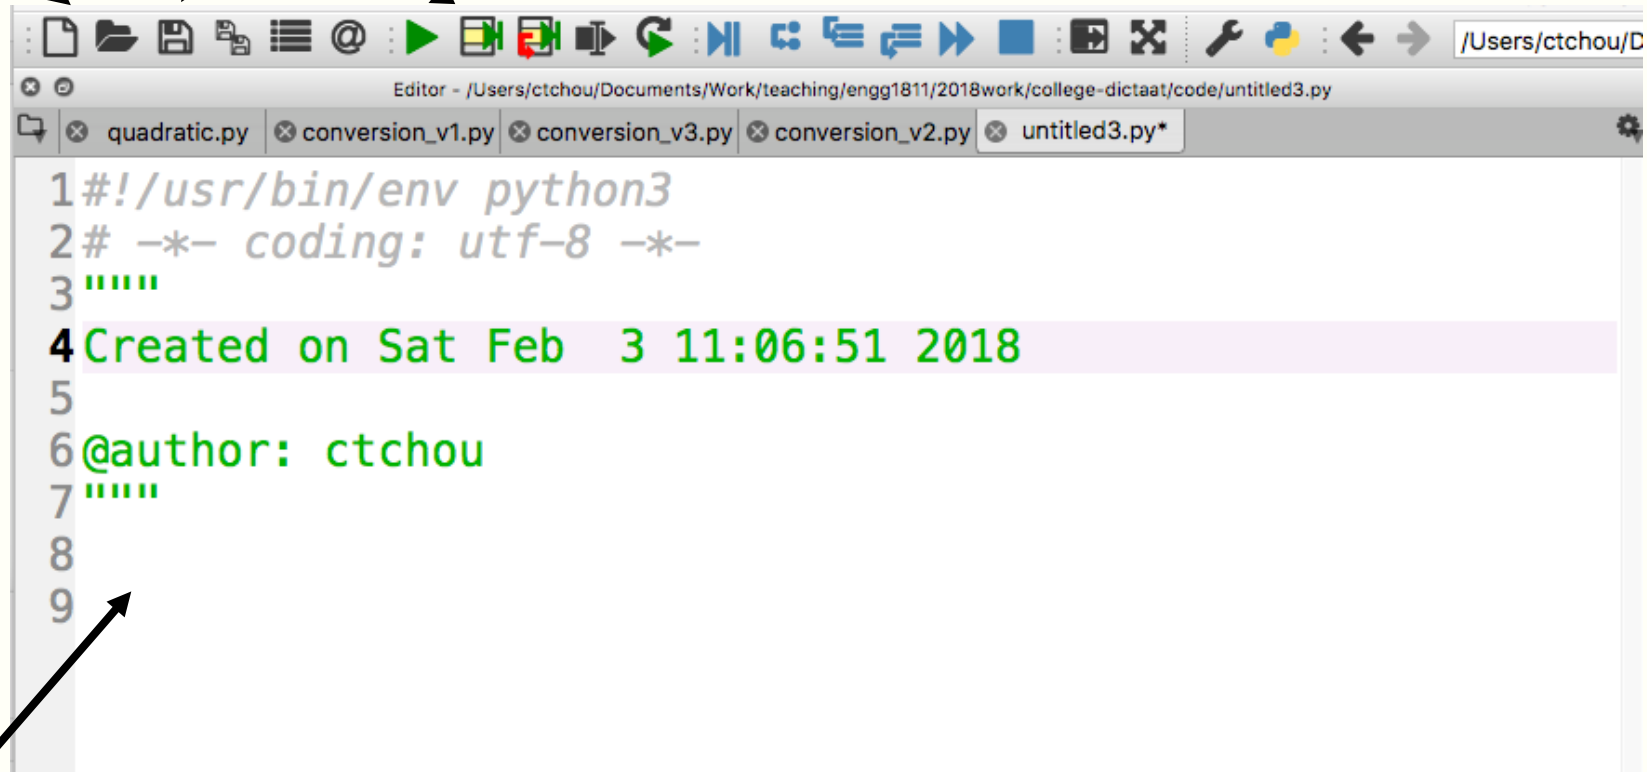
/Users/ctchou/D

Editor - /Users/ctchou/Documents/Work/teaching/engg1811/2018work/college-dictaat/code/untitled3.py

quadratic.py conversion_v1.py conversion_v3.py conversion_v2.py untitled3.py*

1 #!/usr/bin/env python3
2 # -*- coding: utf-8 -*-
3 """
4 Created on Sat Feb  3 11:06:51 2018
5
6 @author: ctchou
7 """
8
9